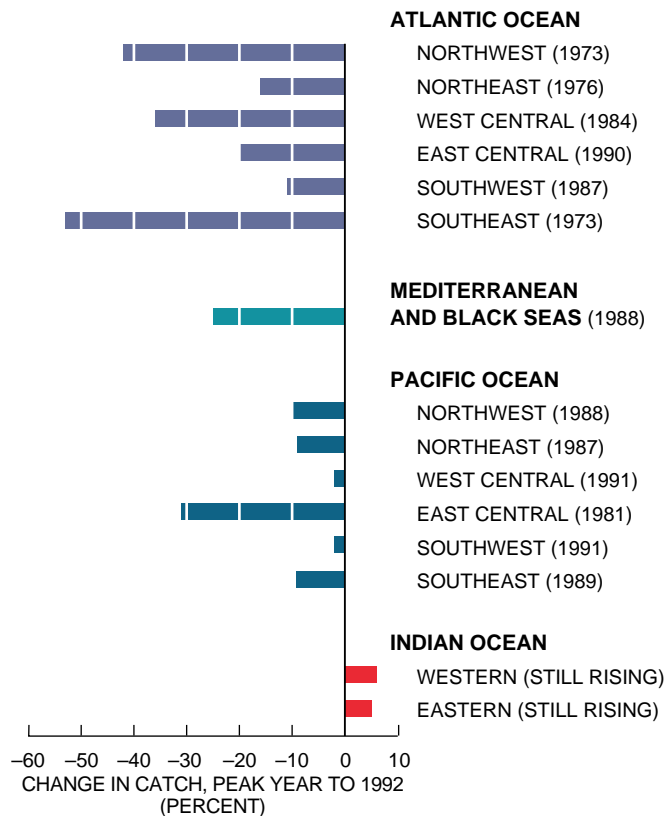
ATLANTIC OCEAN
NORTHWEST (1973)
NORTHEAST (1976)
WEST CENTRAL (1984)
EAST CENTRAL (1990)
SOUTHWEST (1987)
SOUTHEAST (1973)

MEDITERRANEAN AND BLACK SEAS (1988)

PACIFIC OCEAN
NORTHWEST (1988)
NORTHEAST (1987)
WEST CENTRAL (1991)
EAST CENTRAL (1981)
SOUTHWEST (1991)
SOUTHEAST (1989)

INDIAN OCEAN
WESTERN (STILL RISING)
EASTERN (STILL RISING)

–60 –50 –40 –30 –20 –10 0 10
CHANGE IN CATCH, PEAK YEAR TO 1992 (PERCENT)